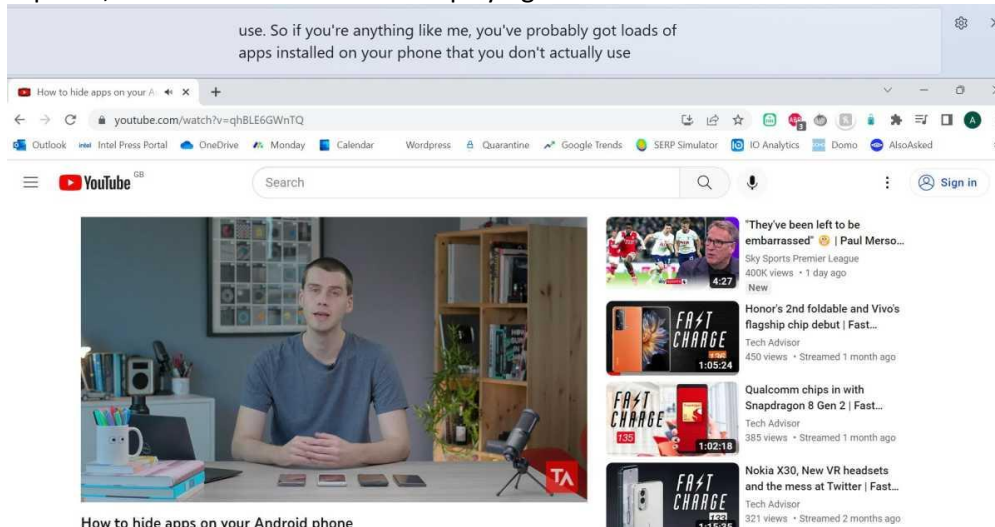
use. So if you're anything like me, you've probably got loads of apps installed on your phone that you don't actually use

How to hide apps on your A

youtube.com/watch?v=qhBLE6GWnTQ

Outlook Intel Press Portal OneDrive Monday Calendar Wordpress Quarantine Google Trends SERP Simulator IO Analytics Domo AlsoAsked

YouTube GB

Search

Sign in

TA

How to hide apps on your Android phone

"They've been left to be embarrassed" | Paul Merso...
Sky Sports Premier League
400K views • 1 day ago
New
4:27

FAST CHARGE
1:05:24
Honor's 2nd foldable and Vivo's flagship chip debut | Fast...
Tech Advisor
450 views • Streamed 1 month ago

FAST CHARGE
135
1:02:18
Qualcomm chips in with Snapdragon 8 Gen 2 | Fast...
Tech Advisor
385 views • Streamed 1 month ago

FAST CHARGE
1:15:35
Nokia X30, New VR headsets and the mess at Twitter | Fast...
Tech Advisor
321 views • Streamed 2 months ago